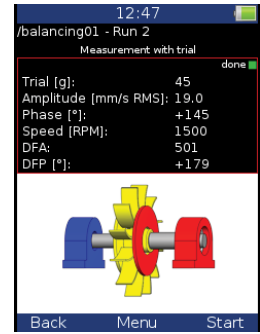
12:47
/balancing01 - Run 2
Measurement with trial
done
| | |
|---|---|
| Trial [g]: | 45 |
| Amplitude [mm/s RMS]: | 19.0 |
| Phase [°]: | +145 |
| Speed [RPM]: | 1500 |
| DFA: | 501 |
| DFP [°]: | +179 |

Back Menu Start